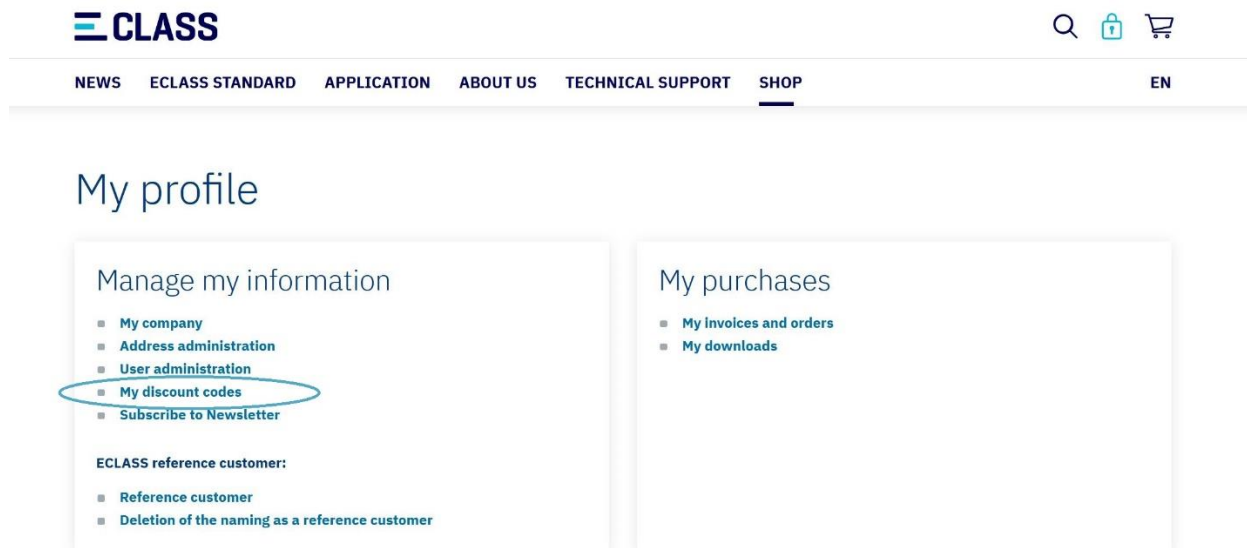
ECLASS

NEWS ECLASS STANDARD APPLICATION ABOUT US TECHNICAL SUPPORT SHOP EN

My profile

Manage my information

- My company
- Address administration
- User administration
- My discount codes
- Subscribe to Newsletter

ECLASS reference customer:

- Reference customer
- Deletion of the naming as a reference customer

My purchases

- My invoices and orders
- My downloads